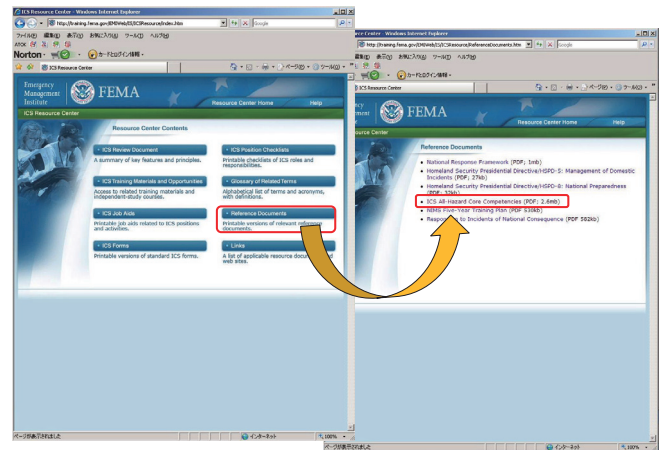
ICS Resource Center - Windows Internet Explorer
http://training.fema.gov/EMIWeb/IS/ICSResource/index.htm
Google
ファイル(F) 編集(E) 表示(V) お気に入り(A) ツール(T) ヘルプ(H)
ATOK
Norton
カードログイン情報
ICS Resource Center
ページ(P) ツール(O)
Emergency Management Institute
FEMA
Resource Center Home
Help
ICS Resource Center
Resource Center Contents
• ICS Review Document
A summary of key features and principles.
• ICS Position Checklists
Printable checklists of ICS roles and responsibilities.
• ICS Training Materials and Opportunities
Access to related training materials and independent-study courses.
• Glossary of Related Terms
Alphabetical list of terms and acronyms, with definitions.
• ICS Job Aids
Printable job aids related to ICS positions and activities.
• Reference Documents
Printable versions of relevant reference documents.
• ICS Forms
Printable versions of standard ICS forms.
• Links
A list of applicable resource documents and web sites.
ページが表示されました
インターネット
100%

rce Center - Windows Internet Explorer
http://training.fema.gov/EMIWeb/IS/ICSResource/ReferenceDocuments.htm
Google
編集(E) 表示(V) お気に入り(A) ツール(T) ヘルプ(H)
カードログイン情報
ページ(P) ツール(O)
FEMA
Resource Center Home
Help
Center
Reference Documents
• National Response Framework (PDF; 1mb)
• Homeland Security Presidential Directive/HSPD-5: Management of Domestic Incidents (PDF; 27kb)
• Homeland Security Presidential Directive/HSPD-8: National Preparedness (PDF; 32kb)
• ICS All-Hazard Core Competencies (PDF; 2.6mb)
• NIMS Five-Year Training Plan (PDF 530kb)
• Response to Incidents of National Consequence (PDF 502kb)
ページが表示されました
インターネット
100%